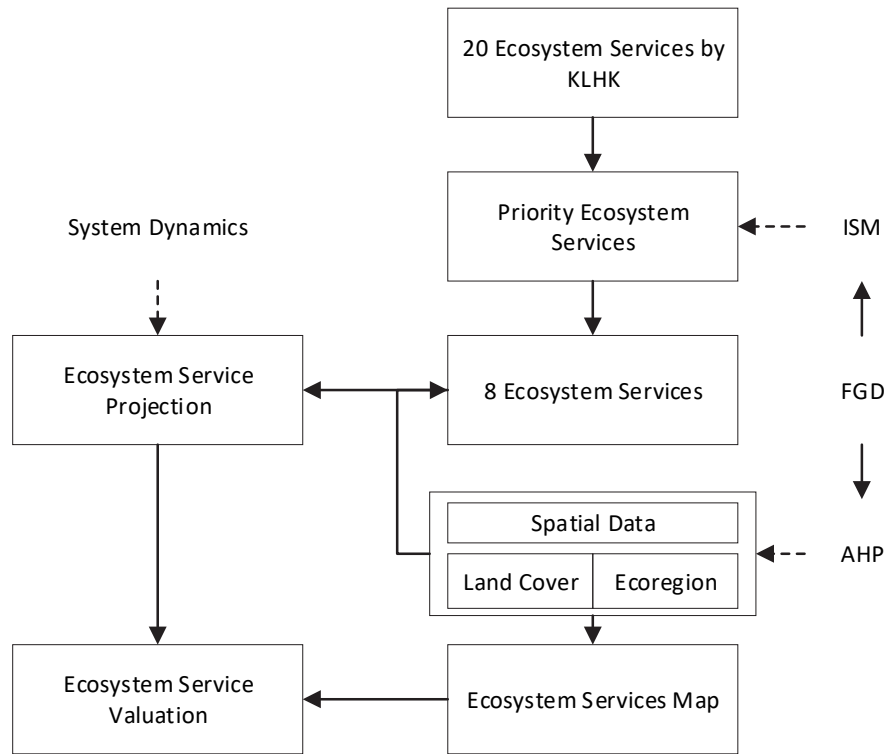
20 Ecosystem Services by KLHK

Priority Ecosystem Services

ISM

System Dynamics

Ecosystem Service Projection

8 Ecosystem Services

FGD

Spatial Data

Land Cover

Ecoregion

AHP

Ecosystem Service Valuation

Ecosystem Services Map